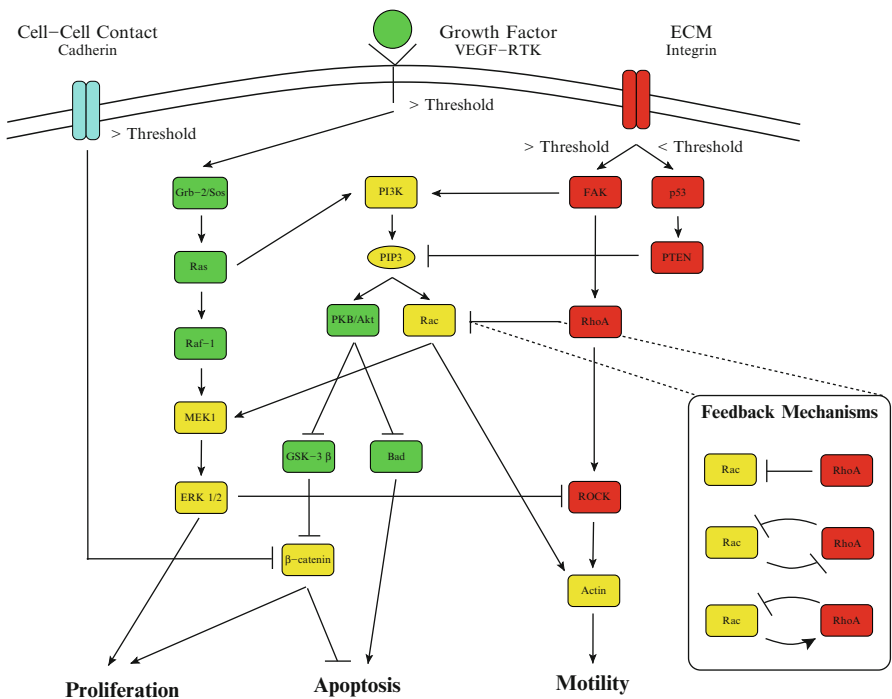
Cell−Cell Contact
Cadherin

Growth Factor
VEGF−RTK

ECM
Integrin

> Threshold

> Threshold

> Threshold

< Threshold

Grb−2/Sos

PI3K

FAK

p53

Ras

PIP3

PTEN

PKB/Akt

Rac

RhoA

Raf−1

MEK1

GSK−3 β

Bad

ERK 1/2

ROCK

β−catenin

Actin

Feedback Mechanisms

Rac

RhoA

Rac

RhoA

Rac

RhoA

Proliferation

Apoptosis

Motility